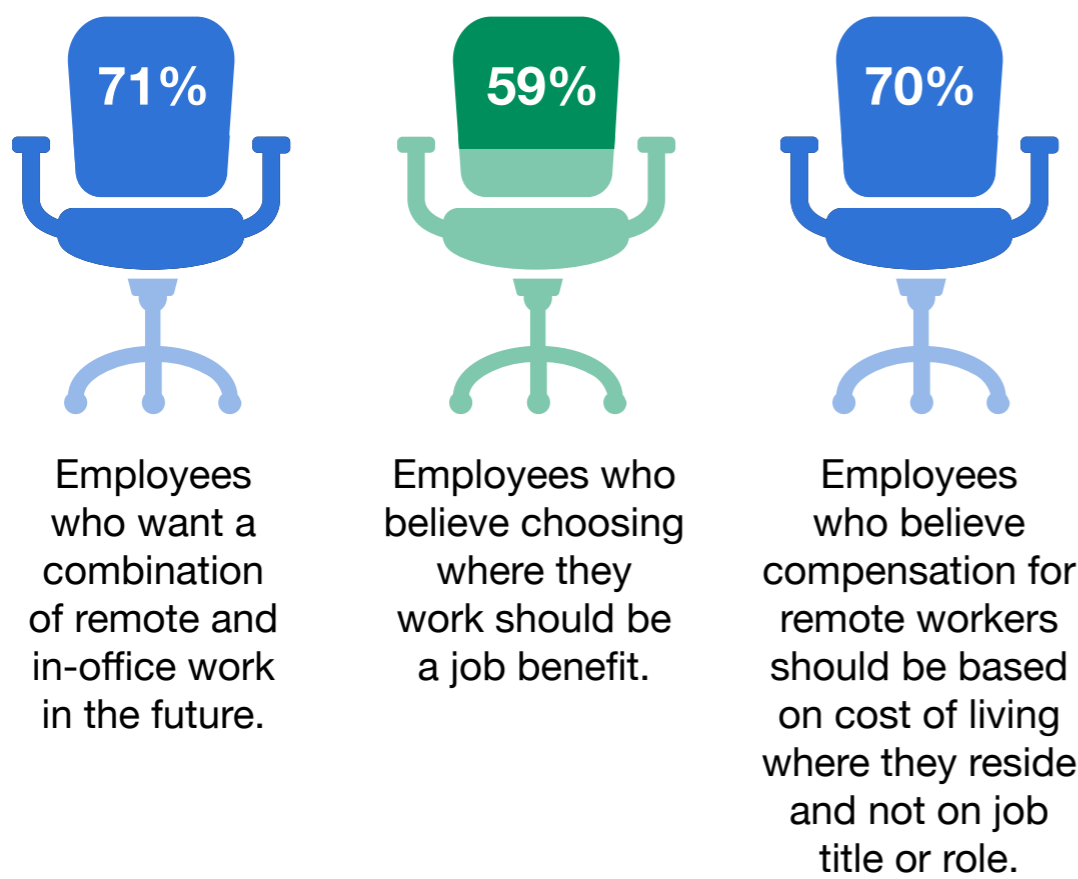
71%

Employees who want a combination of remote and in-office work in the future.

59%

Employees who believe choosing where they work should be a job benefit.

70%

Employees who believe compensation for remote workers should be based on cost of living where they reside and not on job title or role.